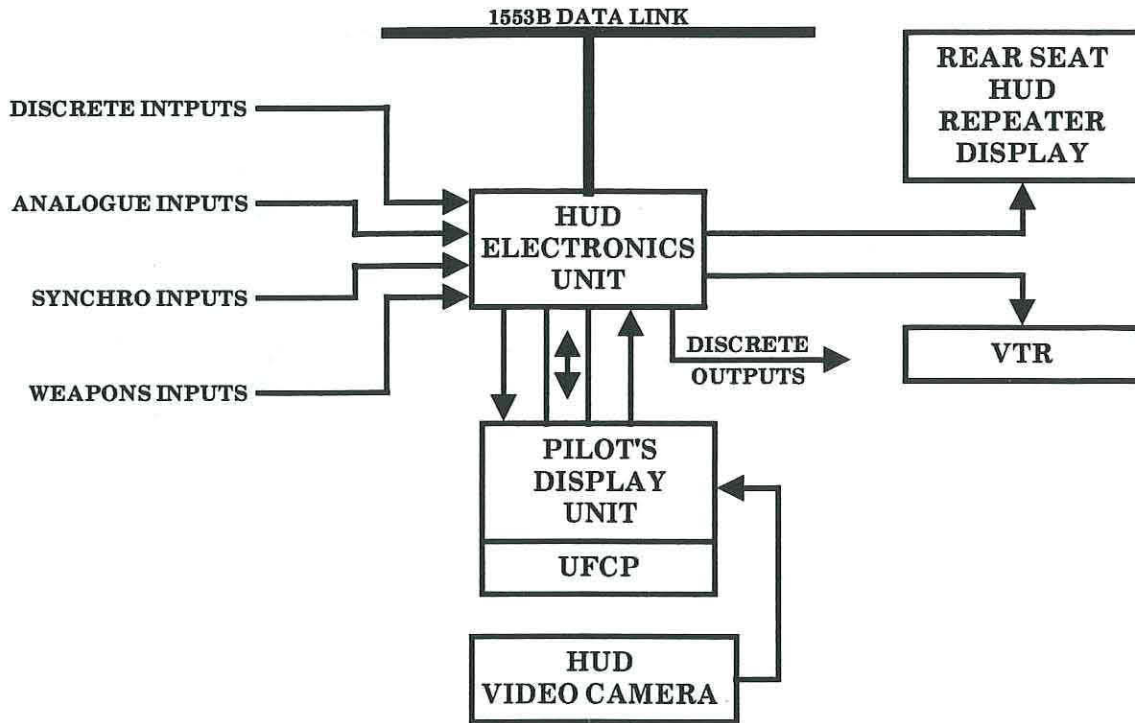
1553B DATA LINK

REAR SEAT HUD REPEATER DISPLAY

DISCRETE INTPUTS

ANALOGUE INPUTS

SYNCHRO INPUTS

WEAPONS INPUTS

HUD ELECTRONICS UNIT

DISCRETE OUTPUTS

VTR

PILOT'S DISPLAY UNIT

UFCP

HUD VIDEO CAMERA